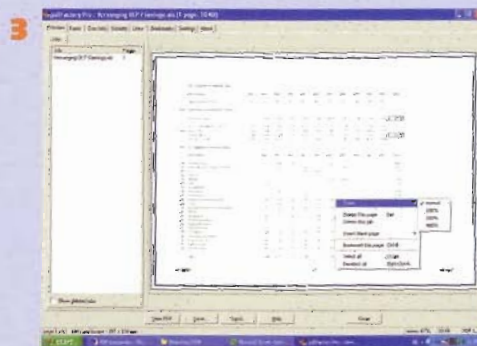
3

pdfFactory Pro - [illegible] (1 page, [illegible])

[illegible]

Show deleted jobs

Zoom
Delete this page Del
Delete this job
Insert blank page
Bookmark this page Ctrl+B
Select all Ctrl+A
Deselect all Shift+Ctrl+A

Normal
200%
300%
400%

Save PDF
Save
Send
Help
Close

start